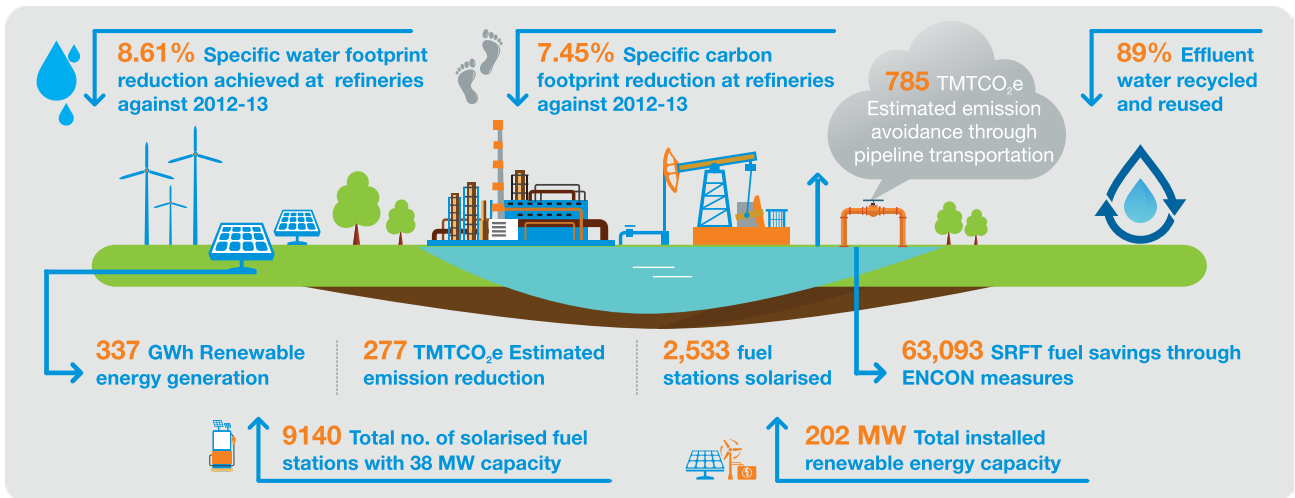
8.61% Specific water footprint reduction achieved at refineries against 2012-13

7.45% Specific carbon footprint reduction at refineries against 2012-13

785 TMTCO$_2$e Estimated emission avoidance through pipeline transportation

89% Effluent water recycled and reused

337 GWh Renewable energy generation

277 TMTCO$_2$e Estimated emission reduction

2,533 fuel stations solarised

63,093 SRFT fuel savings through ENCON measures

9140 Total no. of solarised fuel stations with 38 MW capacity

202 MW Total installed renewable energy capacity